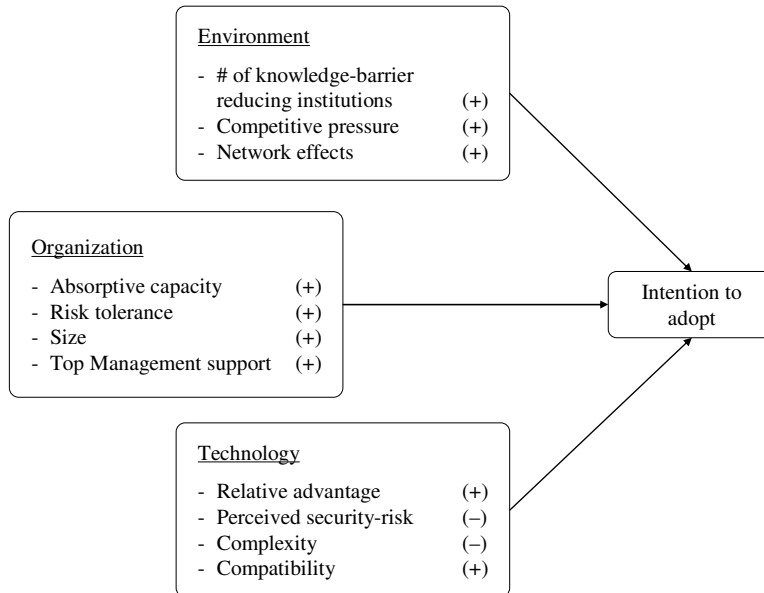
Environment

- # of knowledge-barrier reducing institutions (+)
- Competitive pressure (+)
- Network effects (+)

Organization

- Absorptive capacity (+)
- Risk tolerance (+)
- Size (+)
- Top Management support (+)

Intention to adopt

Technology

- Relative advantage (+)
- Perceived security-risk (–)
- Complexity (–)
- Compatibility (+)